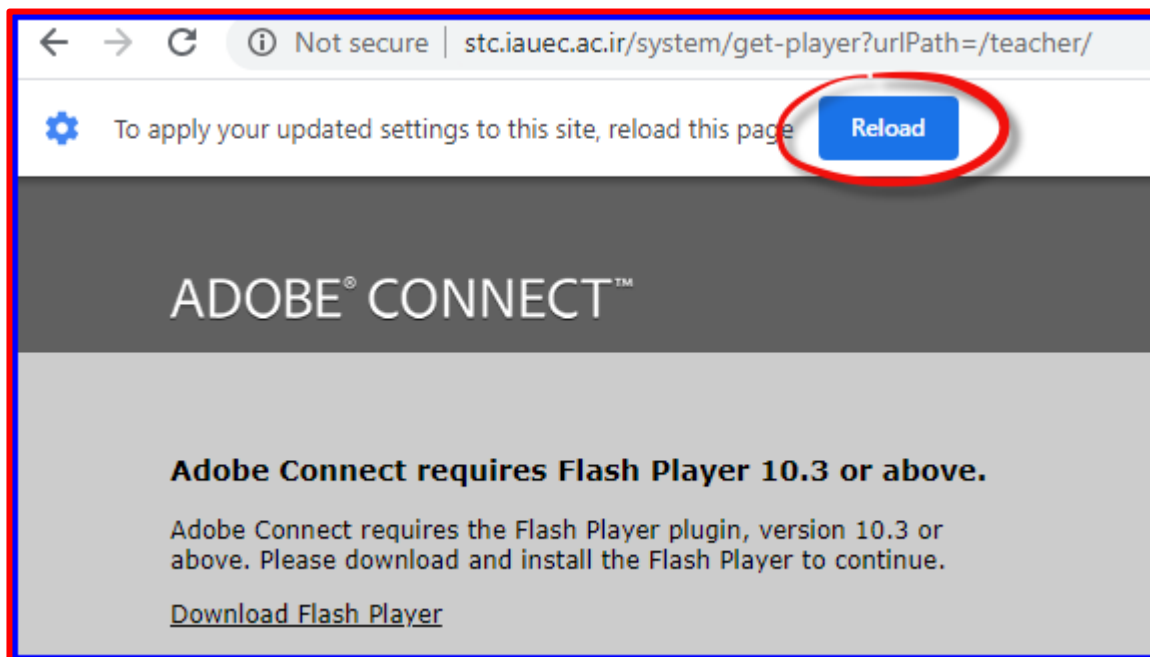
Not secure | stc.iauec.ac.ir/system/get-player?urlPath=/teacher/

To apply your updated settings to this site, reload this page Reload

ADOBE® CONNECT™

Adobe Connect requires Flash Player 10.3 or above.

Adobe Connect requires the Flash Player plugin, version 10.3 or above. Please download and install the Flash Player to continue.

Download Flash Player